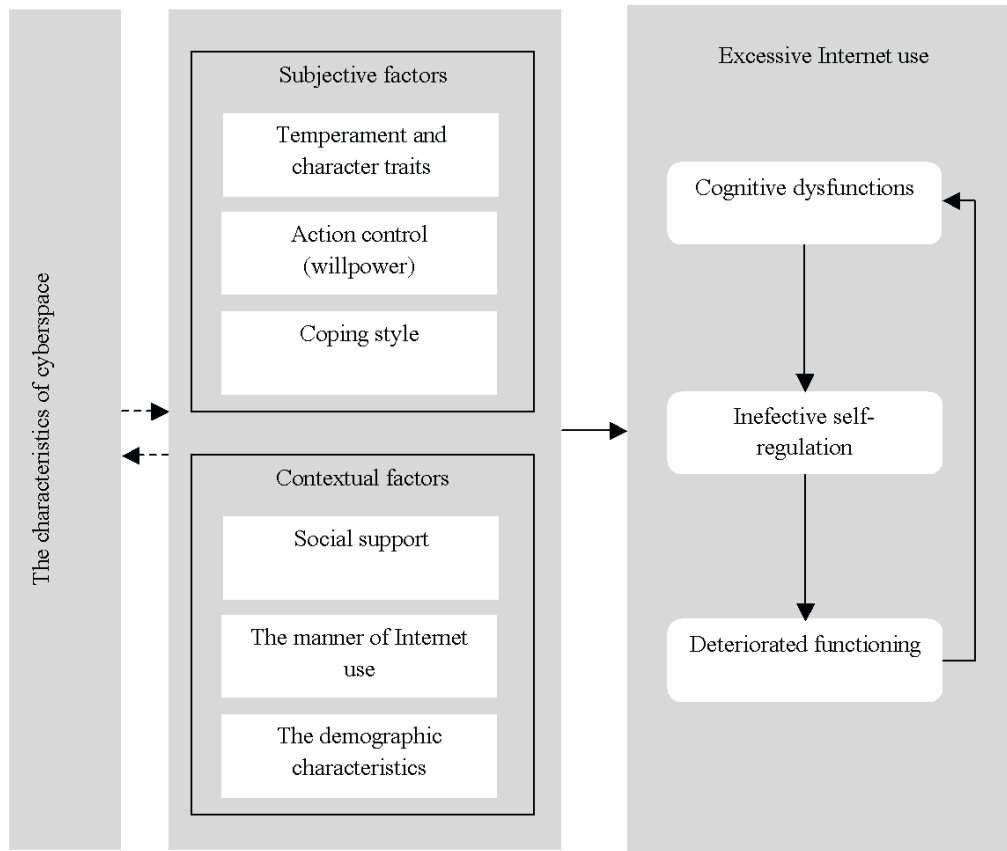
The characteristics of cyberspace

Subjective factors

Temperament and character traits

Action control (willpower)

Coping style

Contextual factors

Social support

The manner of Internet use

The demographic characteristics

Excessive Internet use

Cognitive dysfunctions

Inefective self-regulation

Deteriorated functioning